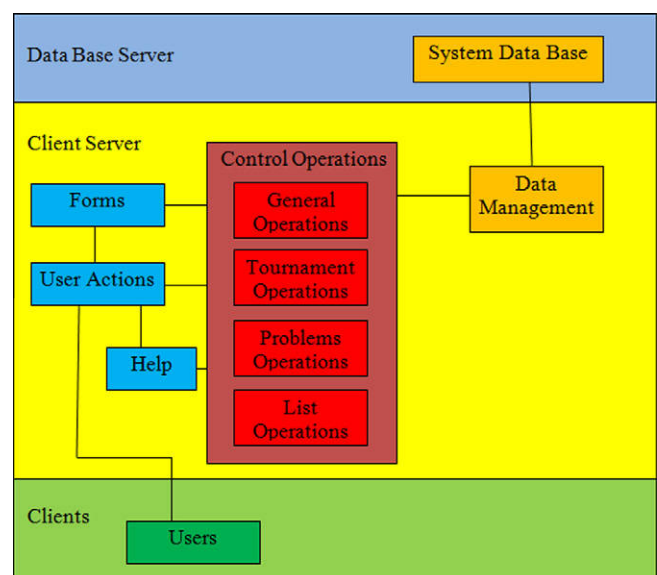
Data Base Server

System Data Base

Client Server

Control Operations

Forms

General Operations

Data Management

User Actions

Tournament Operations

Problems Operations

Help

List Operations

Clients

Users